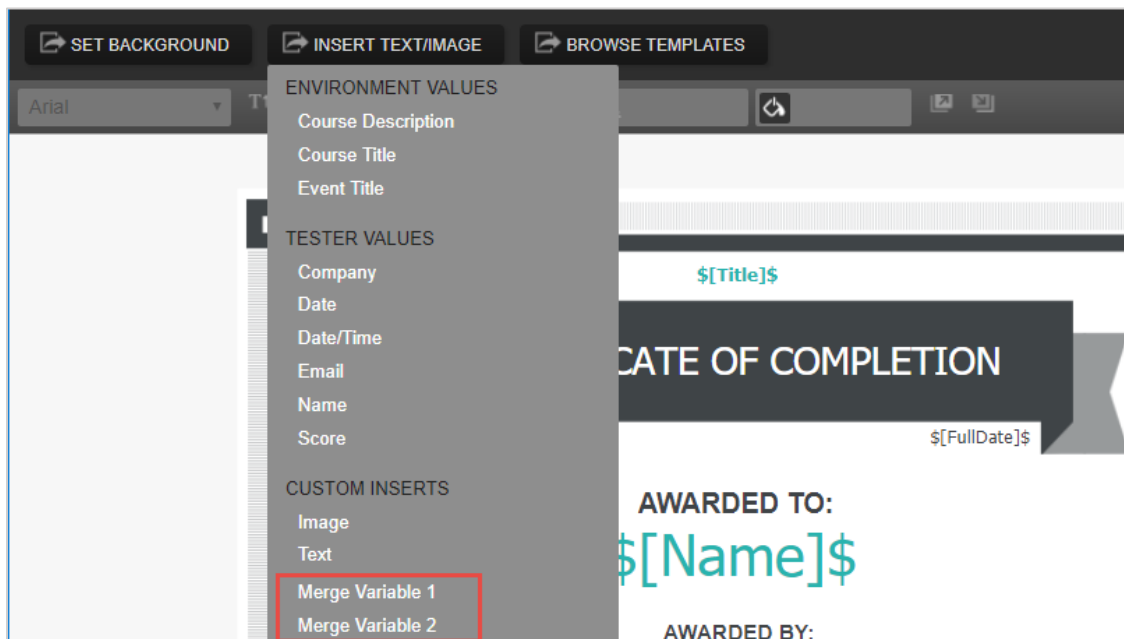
SET BACKGROUND
INSERT TEXT/IMAGE
BROWSE TEMPLATES

Arial

ENVIRONMENT VALUES
Course Description
Course Title
Event Title

TESTER VALUES
Company
Date
Date/Time
Email
Name
Score

CUSTOM INSERTS
Image
Text
Merge Variable 1
Merge Variable 2

$[Title]$

CATE OF COMPLETION

$[FullDate]$

AWARDED TO:

$[Name]$

AWARDED BY: